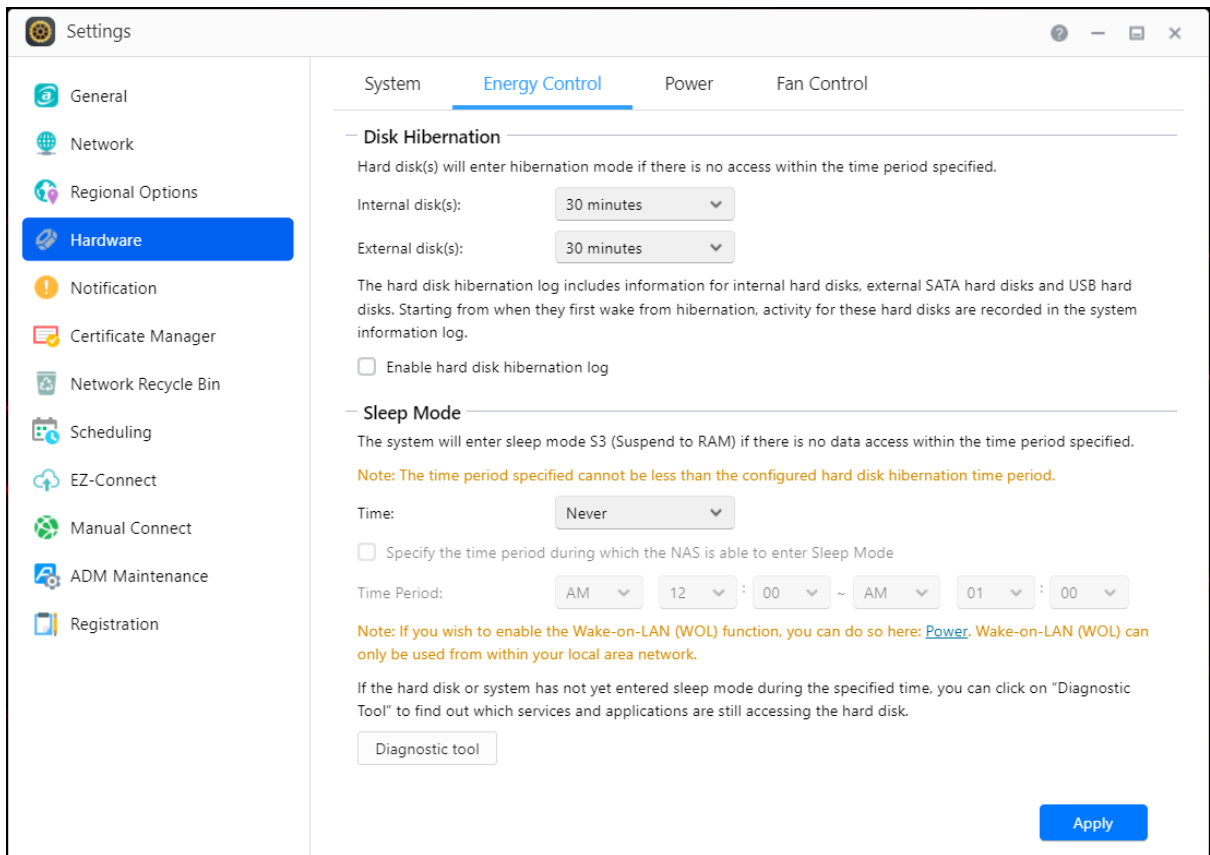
Settings

General
Network
Regional Options
Hardware
Notification
Certificate Manager
Network Recycle Bin
Scheduling
EZ-Connect
Manual Connect
ADM Maintenance
Registration

System | Energy Control | Power | Fan Control

Disk Hibernation

Hard disk(s) will enter hibernation mode if there is no access within the time period specified.

Internal disk(s): 30 minutes

External disk(s): 30 minutes

The hard disk hibernation log includes information for internal hard disks, external SATA hard disks and USB hard disks. Starting from when they first wake from hibernation, activity for these hard disks are recorded in the system information log.

Enable hard disk hibernation log

Sleep Mode

The system will enter sleep mode S3 (Suspend to RAM) if there is no data access within the time period specified.

Note: The time period specified cannot be less than the configured hard disk hibernation time period.

Time: Never

Specify the time period during which the NAS is able to enter Sleep Mode

Time Period: AM 12 : 00 ~ AM 01 : 00

Note: If you wish to enable the Wake-on-LAN (WOL) function, you can do so here: Power. Wake-on-LAN (WOL) can only be used from within your local area network.

If the hard disk or system has not yet entered sleep mode during the specified time, you can click on "Diagnostic Tool" to find out which services and applications are still accessing the hard disk.

Diagnostic tool

Apply